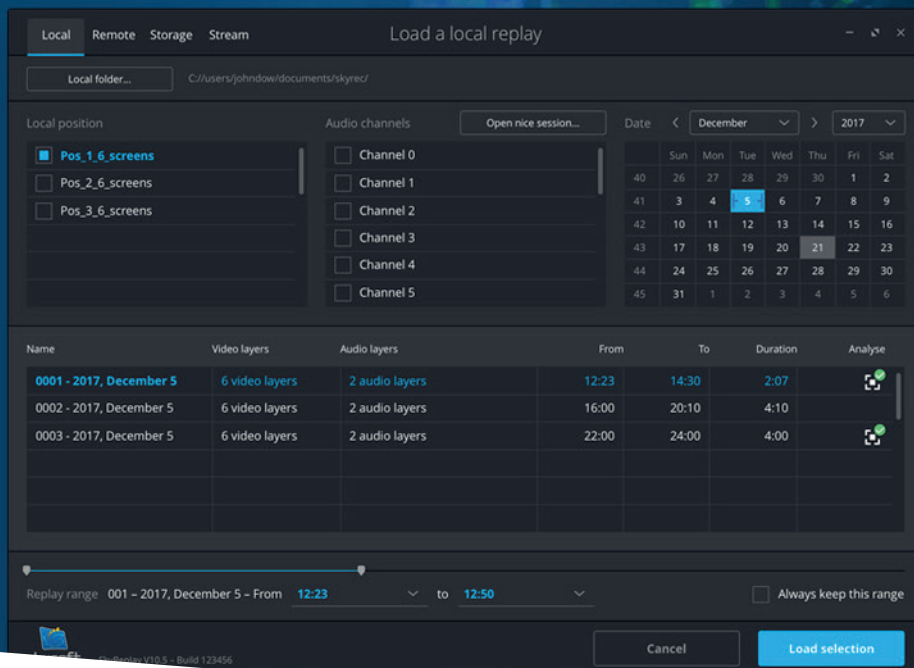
Local Remote Storage Stream

Load a local replay

Local folder...

C://users/johndow/documents/skyrec/

Local position

Pos_1_6_screens

Pos_2_6_screens

Pos_3_6_screens

Audio channels

Open nice session...

Channel 0

Channel 1

Channel 2

Channel 3

Channel 4

Channel 5

Date

December

2017

|  | Sun | Mon | Tue | Wed | Thu | Fri | Sat |
|---|---|---|---|---|---|---|---|
| 40 | 26 | 27 | 28 | 29 | 30 | 1 | 2 |
| 41 | 3 | 4 | 5 | 6 | 7 | 8 | 9 |
| 42 | 10 | 11 | 12 | 13 | 14 | 15 | 16 |
| 43 | 17 | 18 | 19 | 20 | 21 | 22 | 23 |
| 44 | 24 | 25 | 26 | 27 | 28 | 29 | 30 |
| 45 | 31 | 1 | 2 | 3 | 4 | 5 | 6 |

| Name | Video layers | Audio layers | From | To | Duration | Analyse |
|---|---|---|---|---|---|---|
| 0001 - 2017, December 5 | 6 video layers | 2 audio layers | 12:23 | 14:30 | 2:07 | |
| 0002 - 2017, December 5 | 6 video layers | 2 audio layers | 16:00 | 20:10 | 4:10 | |
| 0003 - 2017, December 5 | 6 video layers | 2 audio layers | 22:00 | 24:00 | 4:00 | |

Replay range 001 – 2017, December 5 – From 12:23 to 12:50

Always keep this range

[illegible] Replay V10.5 – Build 123456

Cancel

Load selection